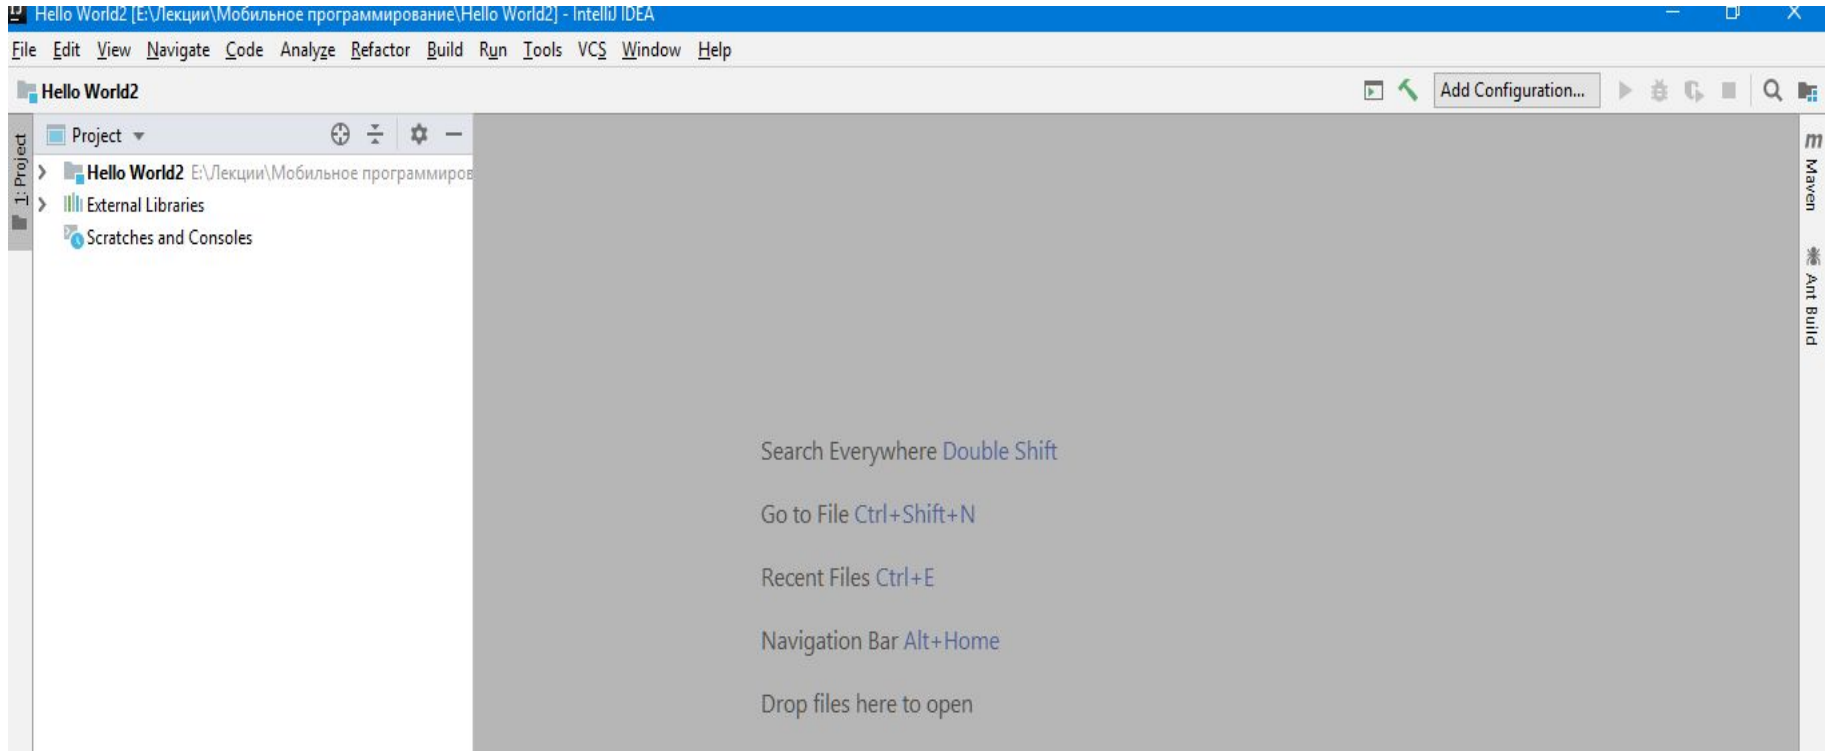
Hello World2 [E:\Лекции\Мобильное программирование\Hello World2] - IntelliJ IDEA

File Edit View Navigate Code Analyze Refactor Build Run Tools VCS Window Help

Hello World2

Add Configuration...

1: Project

Project

Hello World2 E:\Лекции\Мобильное программиров

External Libraries

Scratches and Consoles

Maven

Ant Build

Search Everywhere Double Shift

Go to File Ctrl+Shift+N

Recent Files Ctrl+E

Navigation Bar Alt+Home

Drop files here to open